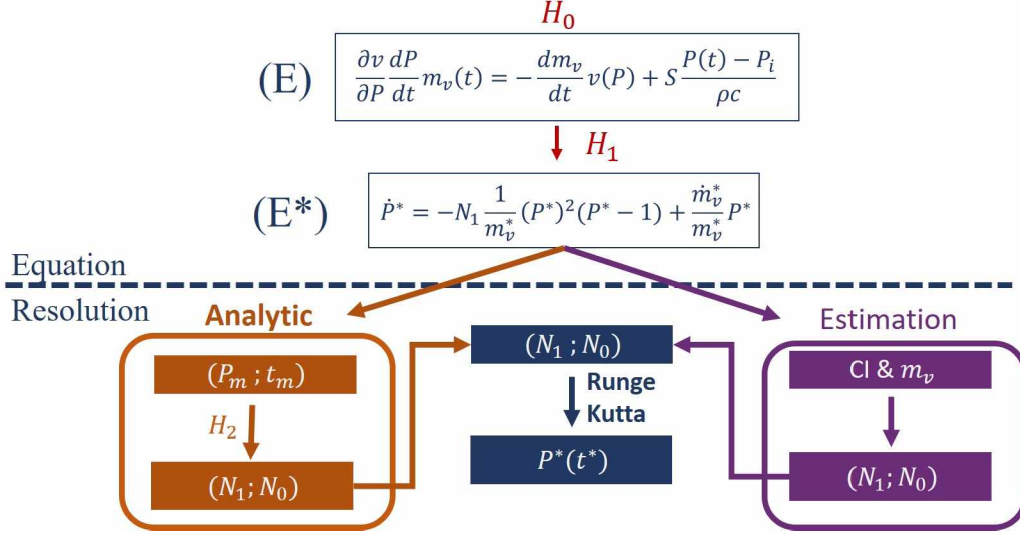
$H_0$

(E) $\frac{\partial v}{\partial P}\frac{dP}{dt}m_v(t) = -\frac{dm_v}{dt}v(P) + S\frac{P(t)-P_i}{\rho c}$

$H_1$

(E*) $\dot{P}^* = -N_1\frac{1}{m_v^*}(P^*)^2(P^*-1) + \frac{\dot{m}_v^*}{m_v^*}P^*$

Equation

Resolution

Analytic

$(P_m\,;t_m)$

$H_2$

$(N_1;N_0)$

$(N_1\,;N_0)$

Runge Kutta

$P^*(t^*)$

Estimation

CI & $m_v$

$(N_1;N_0)$